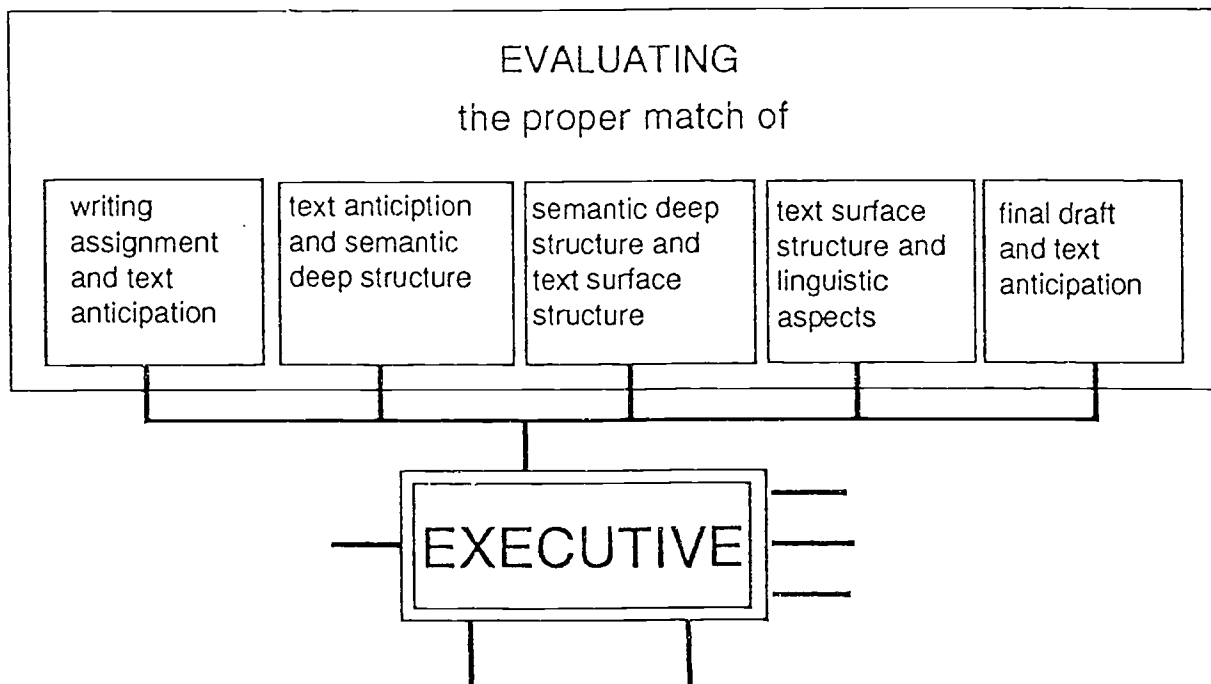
EVALUATING
the proper match of

writing assignment and text anticipation

text anticiption and semantic deep structure

semantic deep structure and text surface structure

text surface structure and linguistic aspects

final draft and text anticipation

EXECUTIVE